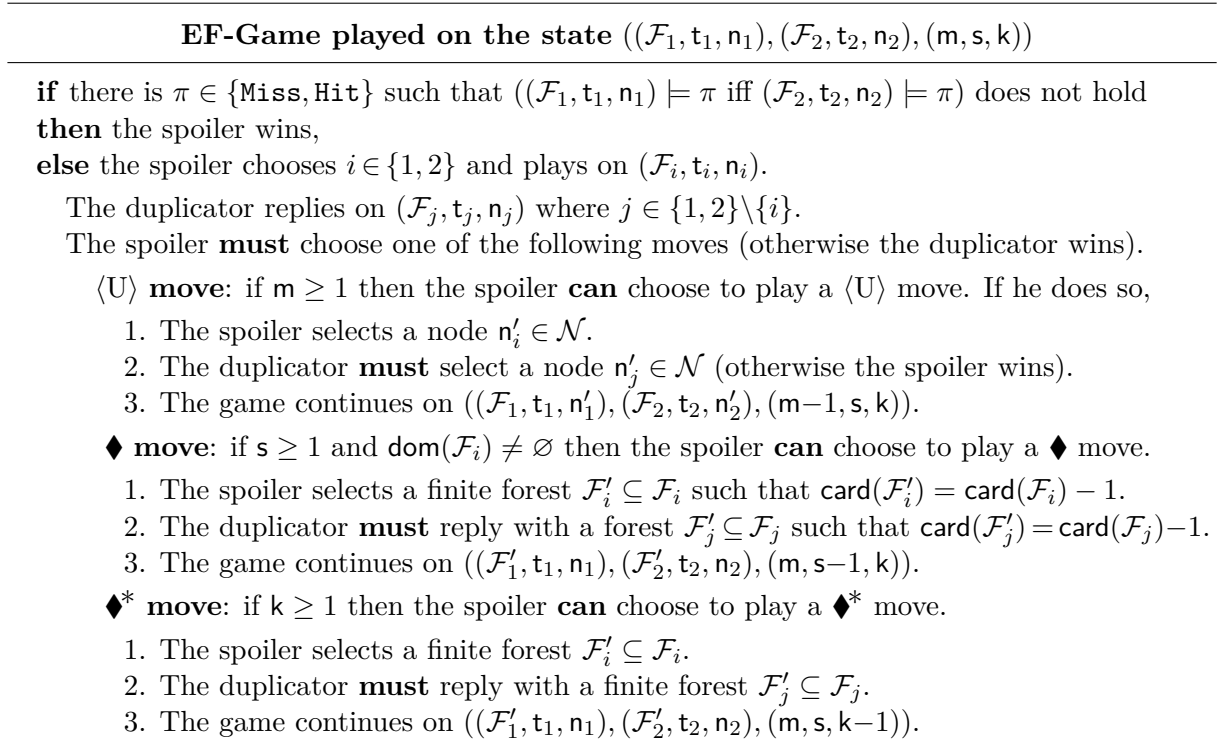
**EF-Game played on the state** $((\mathcal{F}_1, \mathsf{t}_1, \mathsf{n}_1), (\mathcal{F}_2, \mathsf{t}_2, \mathsf{n}_2), (\mathsf{m}, \mathsf{s}, \mathsf{k}))$

**if** there is $\pi \in \{\texttt{Miss}, \texttt{Hit}\}$ such that $((\mathcal{F}_1, \mathsf{t}_1, \mathsf{n}_1) \models \pi$ iff $(\mathcal{F}_2, \mathsf{t}_2, \mathsf{n}_2) \models \pi)$ does not hold
**then** the spoiler wins,
**else** the spoiler chooses $i \in \{1, 2\}$ and plays on $(\mathcal{F}_i, \mathsf{t}_i, \mathsf{n}_i)$.

The duplicator replies on $(\mathcal{F}_j, \mathsf{t}_j, \mathsf{n}_j)$ where $j \in \{1, 2\} \backslash \{i\}$.

The spoiler **must** choose one of the following moves (otherwise the duplicator wins).

$\langle \mathrm{U} \rangle$ **move**: if $\mathsf{m} \geq 1$ then the spoiler **can** choose to play a $\langle \mathrm{U} \rangle$ move. If he does so,
1. The spoiler selects a node $\mathsf{n}'_i \in \mathcal{N}$.
2. The duplicator **must** select a node $\mathsf{n}'_j \in \mathcal{N}$ (otherwise the spoiler wins).
3. The game continues on $((\mathcal{F}_1, \mathsf{t}_1, \mathsf{n}'_1), (\mathcal{F}_2, \mathsf{t}_2, \mathsf{n}'_2), (\mathsf{m}-1, \mathsf{s}, \mathsf{k}))$.

$\blacklozenge$ **move**: if $\mathsf{s} \geq 1$ and $\mathsf{dom}(\mathcal{F}_i) \neq \varnothing$ then the spoiler **can** choose to play a $\blacklozenge$ move.
1. The spoiler selects a finite forest $\mathcal{F}'_i \subseteq \mathcal{F}_i$ such that $\mathsf{card}(\mathcal{F}'_i) = \mathsf{card}(\mathcal{F}_i) - 1$.
2. The duplicator **must** reply with a forest $\mathcal{F}'_j \subseteq \mathcal{F}_j$ such that $\mathsf{card}(\mathcal{F}'_j) = \mathsf{card}(\mathcal{F}_j) - 1$.
3. The game continues on $((\mathcal{F}'_1, \mathsf{t}_1, \mathsf{n}_1), (\mathcal{F}'_2, \mathsf{t}_2, \mathsf{n}_2), (\mathsf{m}, \mathsf{s}-1, \mathsf{k}))$.

$\blacklozenge^*$ **move**: if $\mathsf{k} \geq 1$ then the spoiler **can** choose to play a $\blacklozenge^*$ move.
1. The spoiler selects a finite forest $\mathcal{F}'_i \subseteq \mathcal{F}_i$.
2. The duplicator **must** reply with a finite forest $\mathcal{F}'_j \subseteq \mathcal{F}_j$.
3. The game continues on $((\mathcal{F}'_1, \mathsf{t}_1, \mathsf{n}_1), (\mathcal{F}'_2, \mathsf{t}_2, \mathsf{n}_2), (\mathsf{m}, \mathsf{s}, \mathsf{k}-1))$.